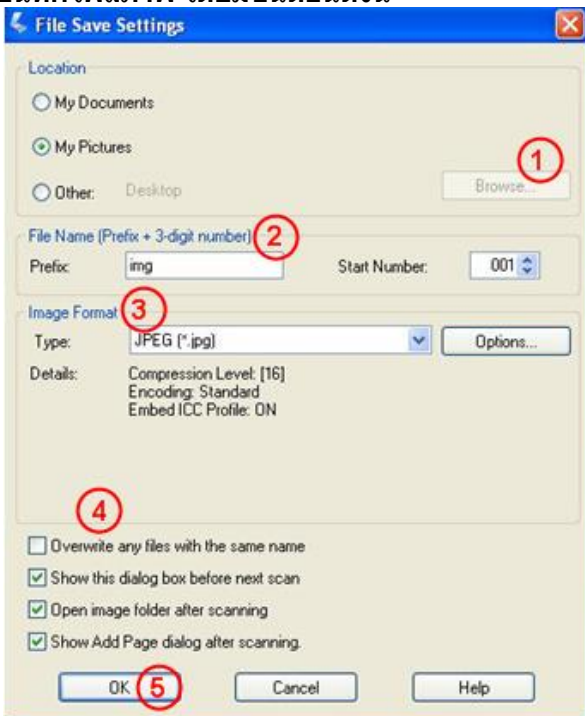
File Save Settings

Location

My Documents

My Pictures

Other: Desktop

1

Browse...

File Name (Prefix + 3-digit number)

2

Prefix: img

Start Number: 001

Image Format

3

Type: JPEG (*.jpg)

Options...

Details: Compression Level: [16]
Encoding: Standard
Embed ICC Profile: ON

4

Overwrite any files with the same name

Show this dialog box before next scan

Open image folder after scanning

Show Add Page dialog after scanning.

OK

5

Cancel

Help